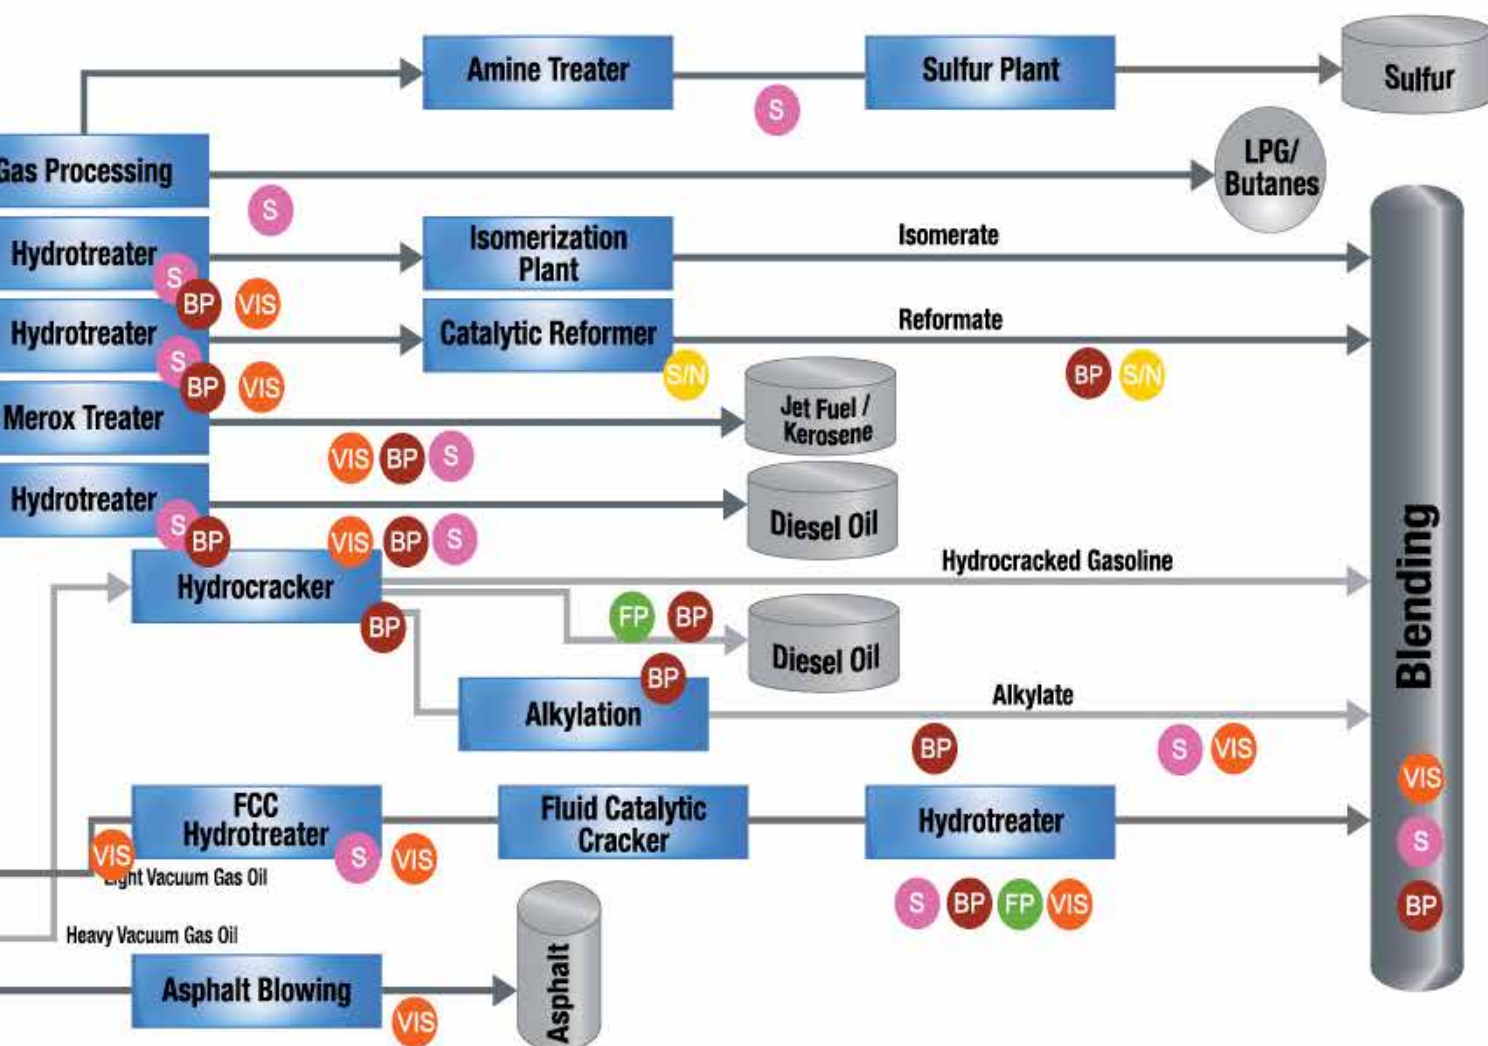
Amine Treater
S
Sulfur Plant
Sulfur
Gas Processing
S
LPG/ Butanes
Hydrotreater
S
BP
VIS
Isomerization Plant
Isomerate
Hydrotreater
S
BP
VIS
Catalytic Reformer
Reformate
S/N
BP
S/N
Merox Treater
Jet Fuel / Kerosene
VIS
BP
S
Hydrotreater
S
BP
Diesel Oil
VIS
BP
S
Hydrocracker
Hydrocracked Gasoline
BP
FP
BP
Diesel Oil
BP
Alkylation
Alkylate
BP
S
VIS
Blending
VIS
S
BP
FCC Hydrotreater
VIS
S
VIS
Fluid Catalytic Cracker
Hydrotreater
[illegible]ght Vacuum Gas Oil
S
BP
FP
VIS
Heavy Vacuum Gas Oil
Asphalt Blowing
VIS
Asphalt